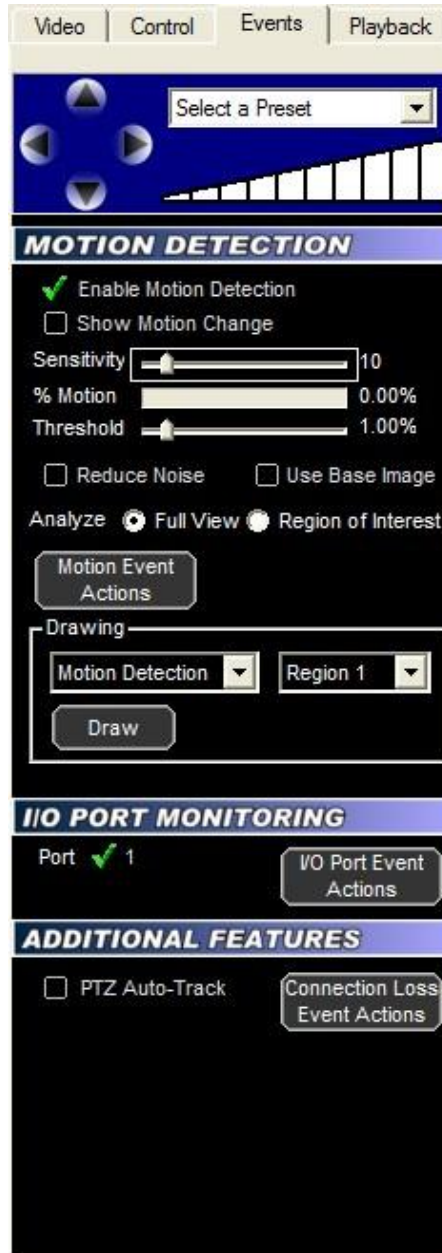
Video | Control | Events | Playback

Select a Preset

MOTION DETECTION

Enable Motion Detection

Show Motion Change

Sensitivity 10

% Motion 0.00%

Threshold 1.00%

Reduce Noise

Use Base Image

Analyze Full View Region of Interest

Motion Event Actions

Drawing

Motion Detection

Region 1

Draw

I/O PORT MONITORING

Port 1

I/O Port Event Actions

ADDITIONAL FEATURES

PTZ Auto-Track

Connection Loss Event Actions